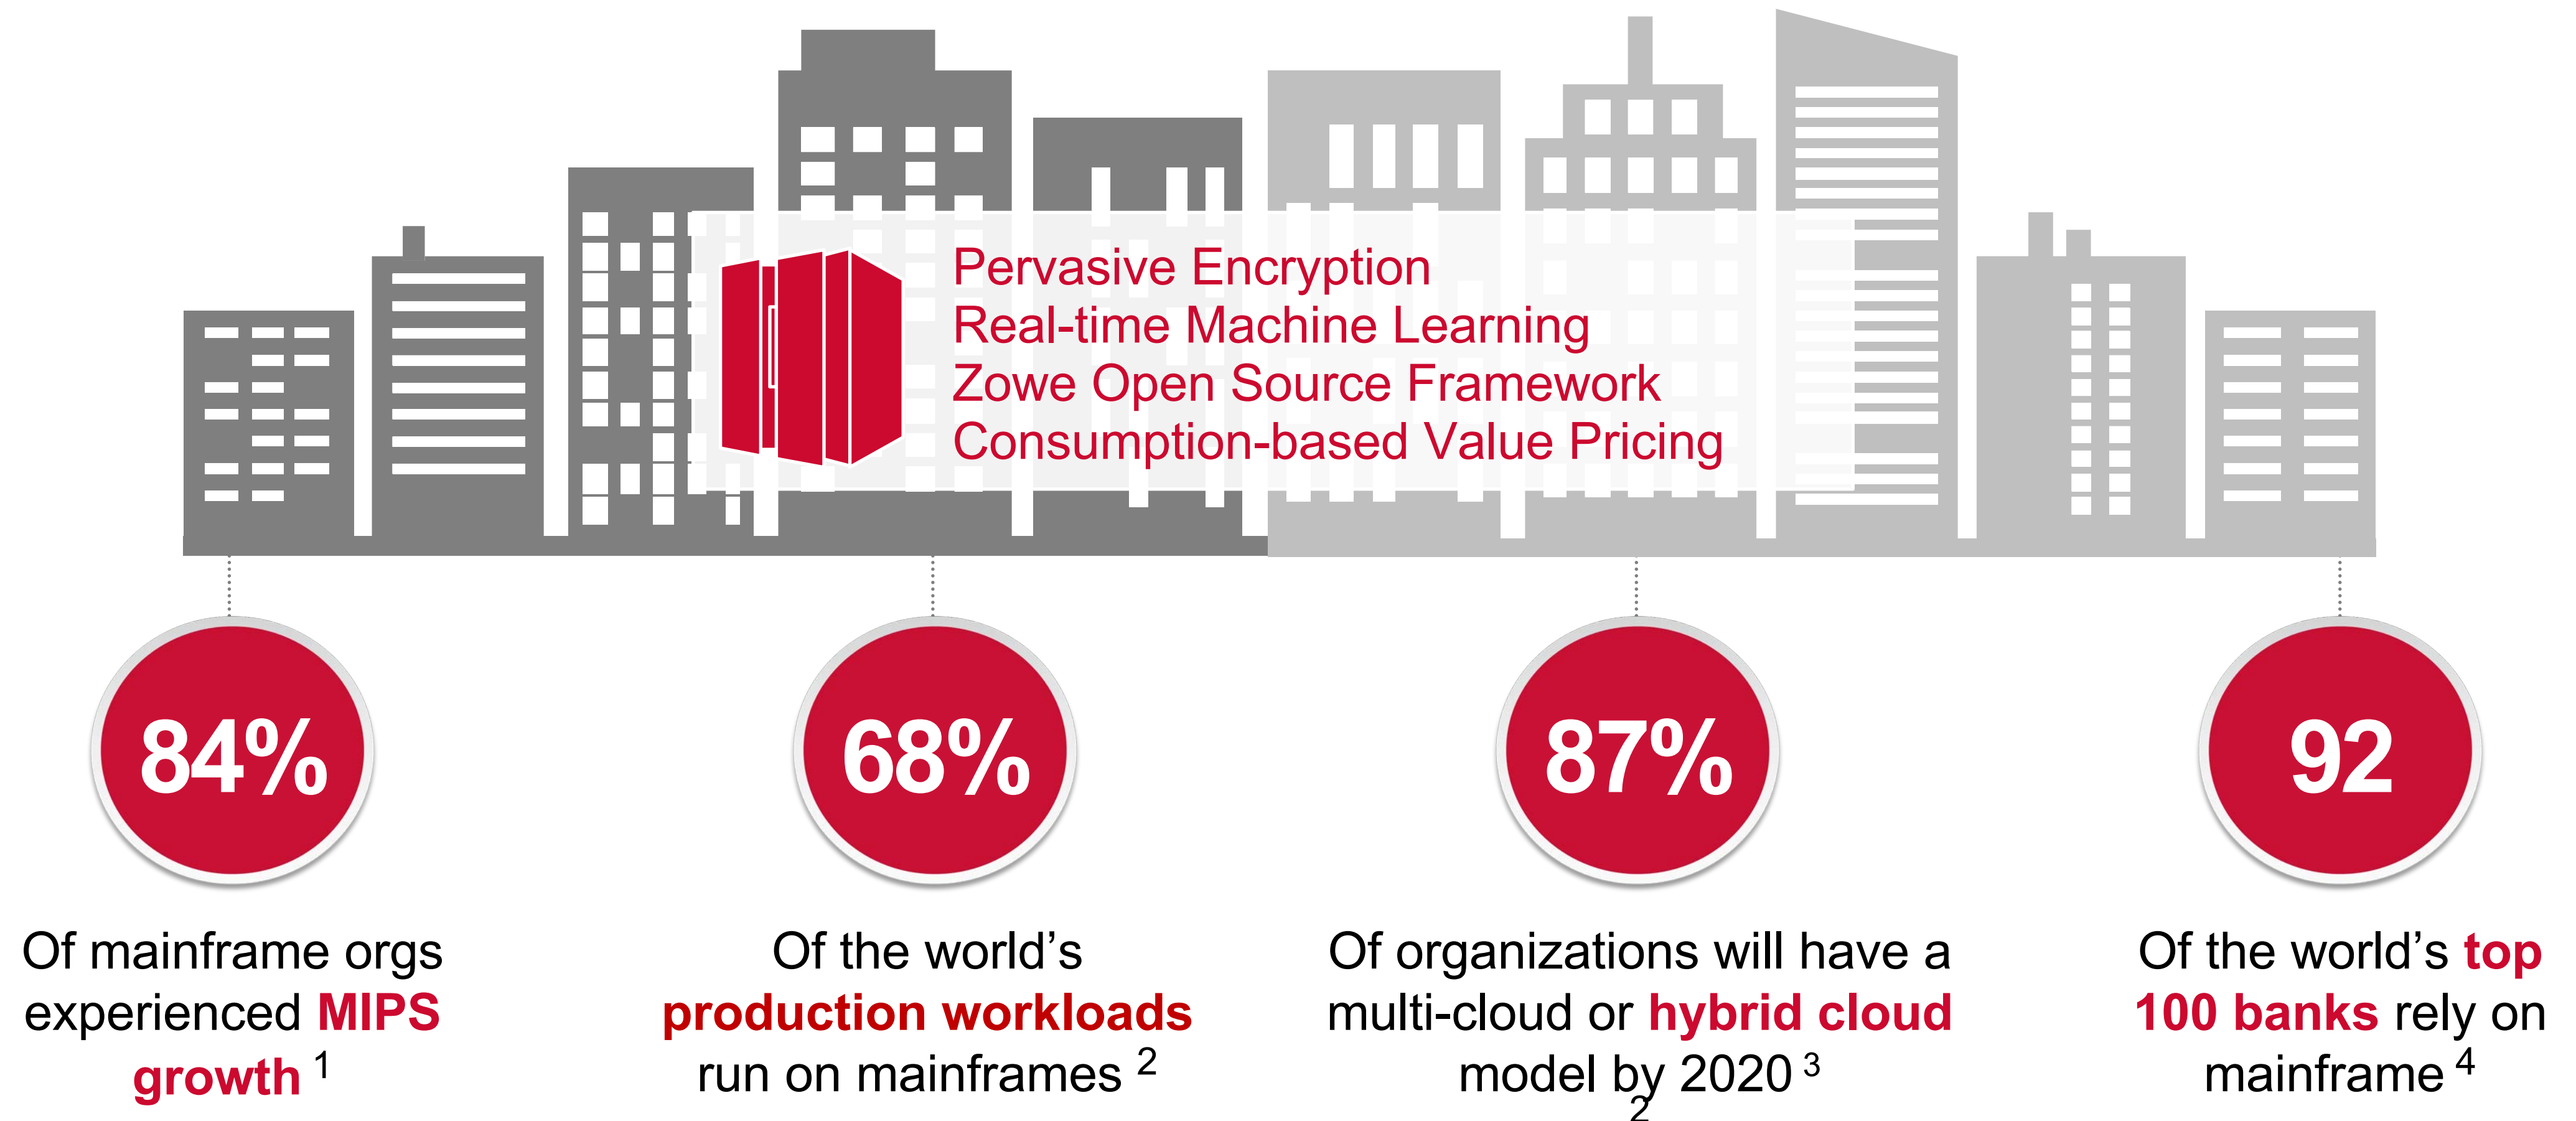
Pervasive Encryption
Real-time Machine Learning
Zowe Open Source Framework
Consumption-based Value Pricing

84%

Of mainframe orgs experienced MIPS growth $^1$

68%

Of the world's production workloads run on mainframes $^2$

87%

Of organizations will have a multi-cloud or hybrid cloud model by 2020 $^3$
2

92

Of the world's top 100 banks rely on mainframe $^4$